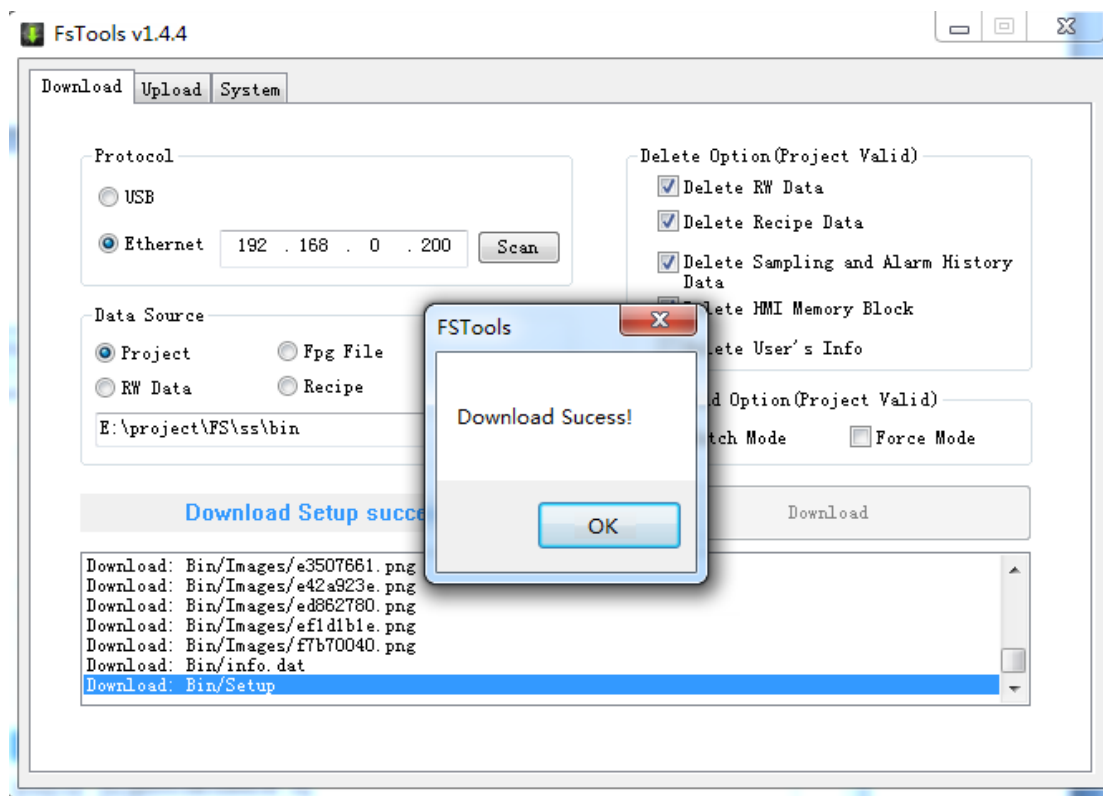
FsTools v1.4.4

Download Upload System

Protocol
USB
Ethernet 192 . 168 . 0 . 200 Scan

Data Source
Project Fpg File
RW Data Recipe
E:\project\FS\ss\bin

Delete Option(Project Valid)
Delete RW Data
Delete Recipe Data
Delete Sampling and Alarm History Data
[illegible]lete HMI Memory Block
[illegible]lete User's Info

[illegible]d Option(Project Valid)
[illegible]tch Mode Force Mode

Download Setup succe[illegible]

Download

FSTools
Download Sucess!
OK

Download: Bin/Images/e3507661.png
Download: Bin/Images/e42a923e.png
Download: Bin/Images/ed862780.png
Download: Bin/Images/ef1d1b1e.png
Download: Bin/Images/f7b70040.png
Download: Bin/info.dat
Download: Bin/Setup